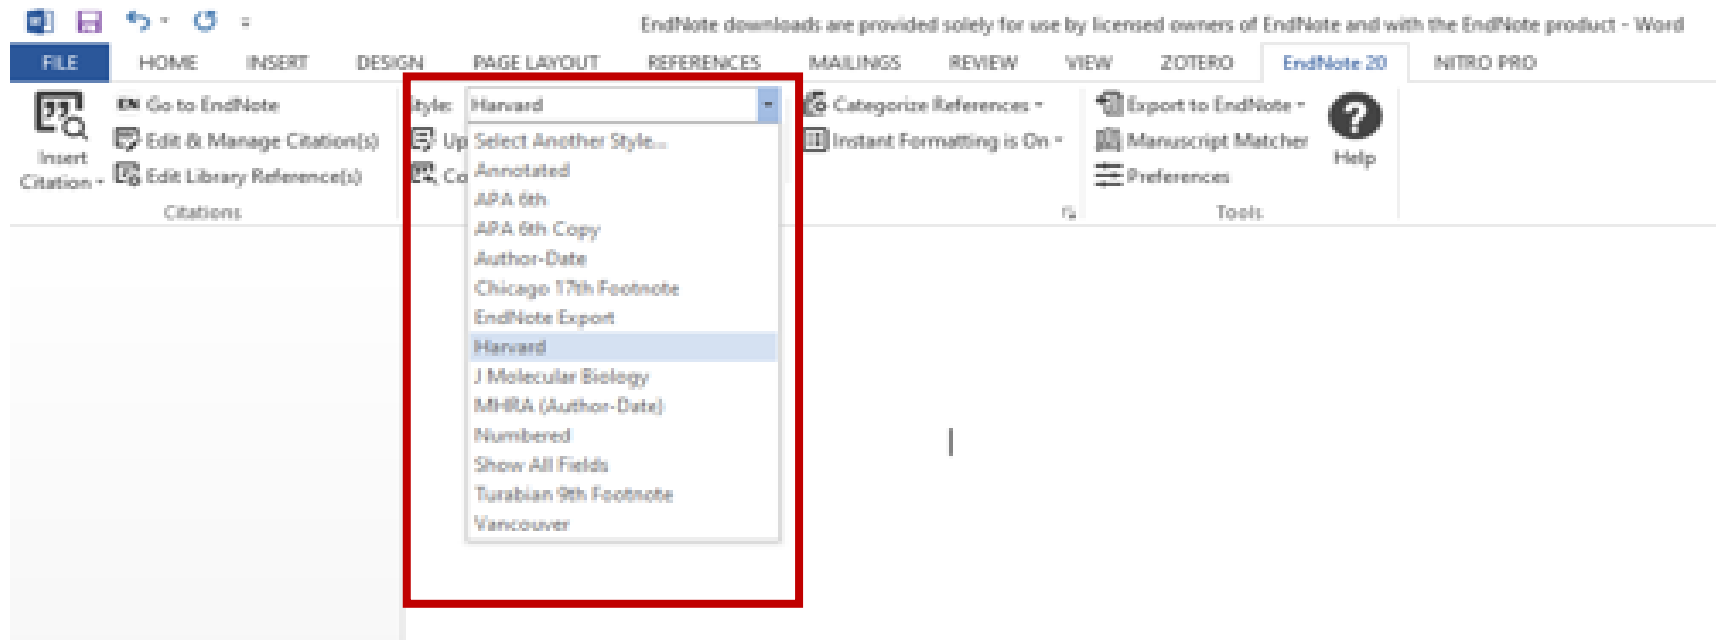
EndNote downloads are provided solely for use by licensed owners of EndNote and with the EndNote product - Word

FILE HOME INSERT DESIGN PAGE LAYOUT REFERENCES MAILINGS REVIEW VIEW ZOTERO EndNote 20 NITRO PRO

Insert Citation

Go to EndNote
Edit & Manage Citation(s)
Edit Library Reference(s)

Citations

Style: Harvard

Up
Co

Select Another Style...
Annotated
APA 6th
APA 6th Copy
Author-Date
Chicago 17th Footnote
EndNote Export
Harvard
J Molecular Biology
MHRA (Author-Date)
Numbered
Show All Fields
Turabian 9th Footnote
Vancouver

Categorize References
Instant Formatting is On

Export to EndNote
Manuscript Matcher
Preferences

Help

Tools